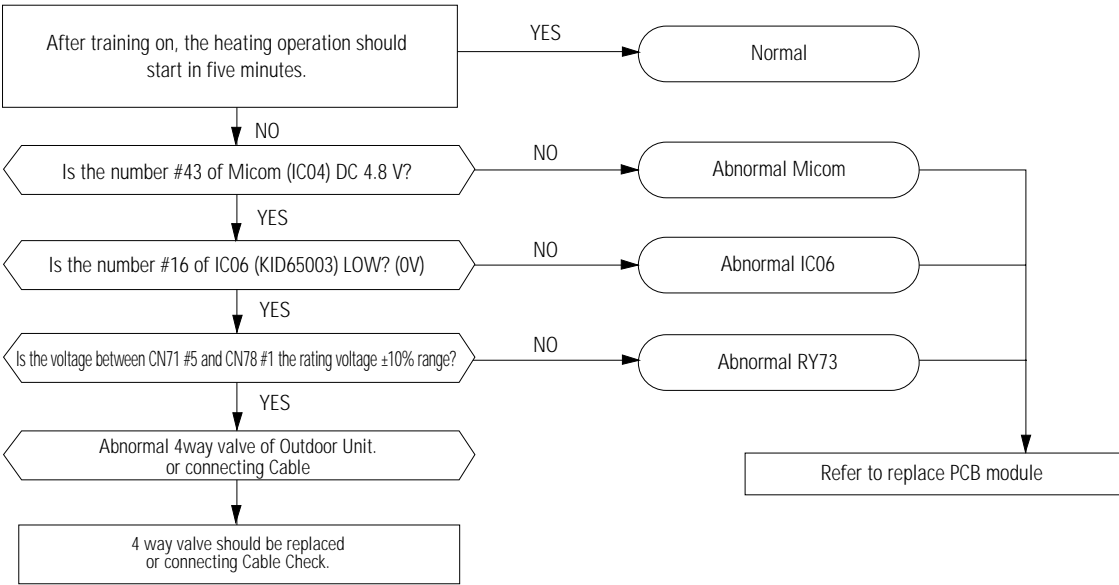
After training on, the heating operation should start in five minutes.

YES

Normal

NO

Is the number #43 of Micom (IC04) DC 4.8 V?

NO

Abnormal Micom

YES

Is the number #16 of IC06 (KID65003) LOW? (0V)

NO

Abnormal IC06

YES

Is the voltage between CN71 #5 and CN78 #1 the rating voltage ±10% range?

NO

Abnormal RY73

YES

Abnormal 4way valve of Outdoor Unit. or connecting Cable

Refer to replace PCB module

4 way valve should be replaced or connecting Cable Check.